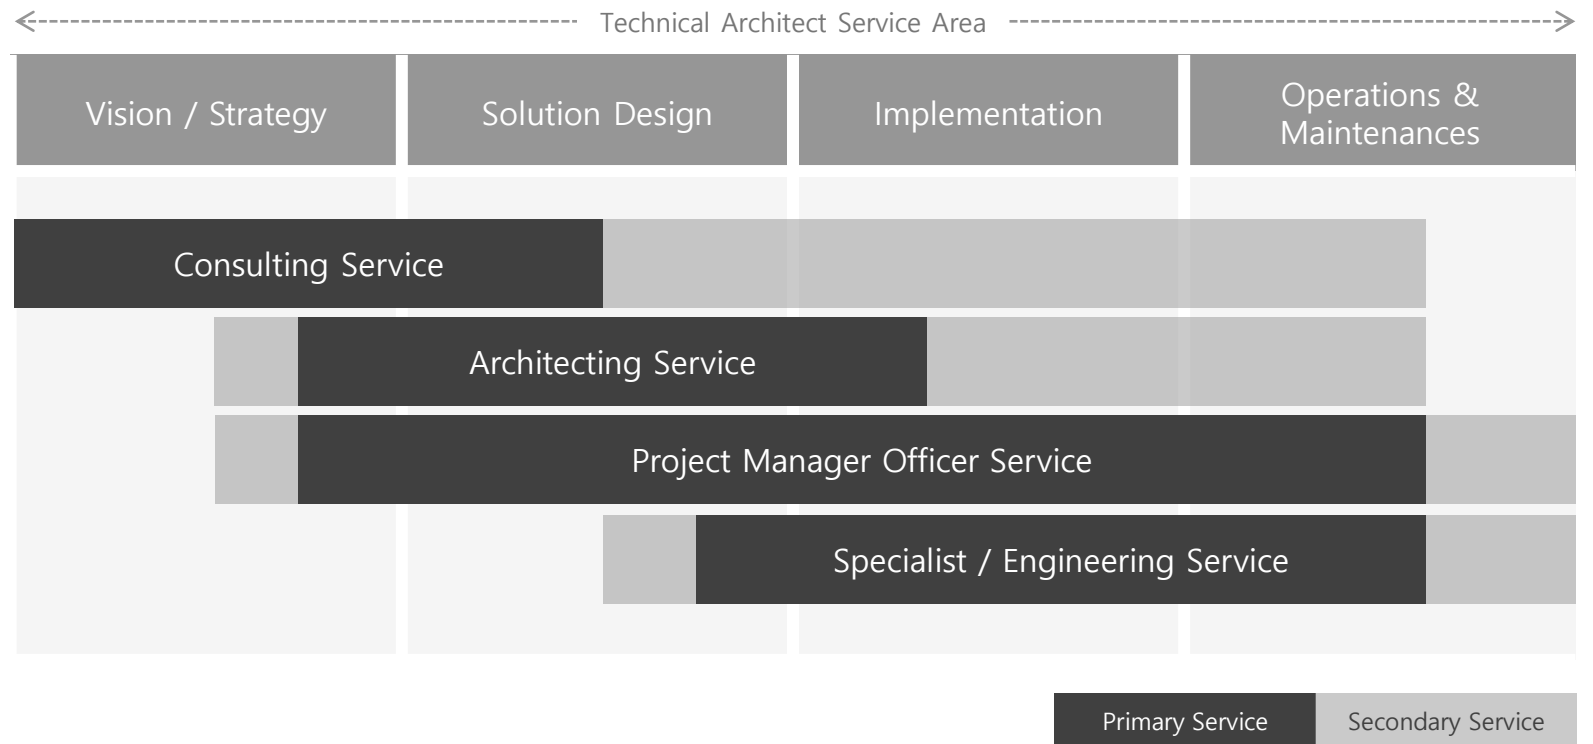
Technical Architect Service Area

Vision / Strategy

Solution Design

Implementation

Operations & Maintenances

Consulting Service

Architecting Service

Project Manager Officer Service

Specialist / Engineering Service

Primary Service

Secondary Service